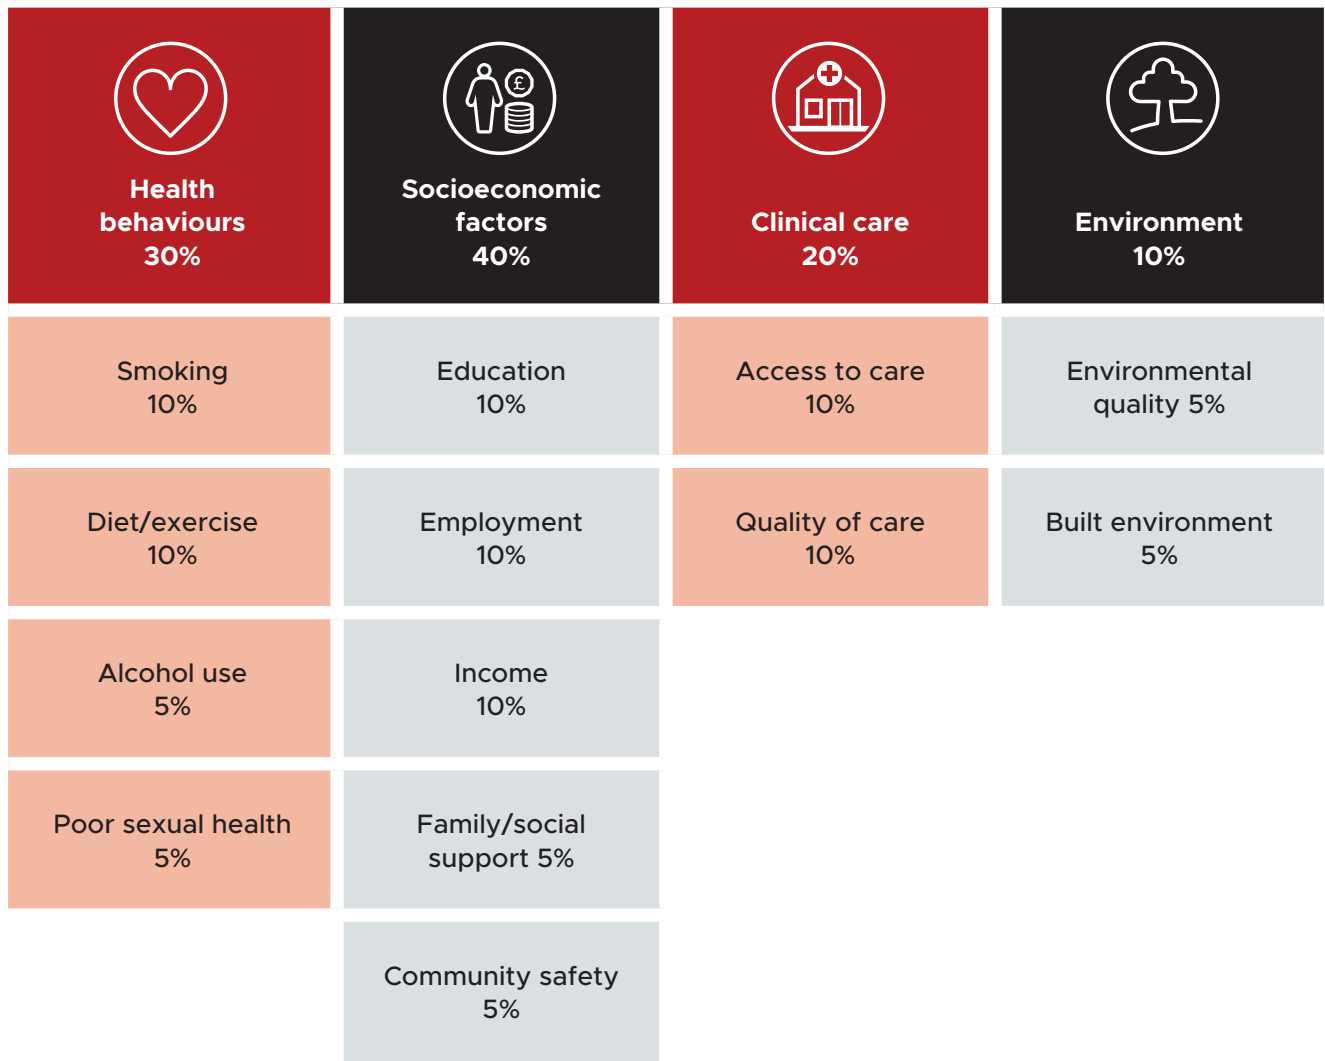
| Health behaviours 30% | Socioeconomic factors 40% | Clinical care 20% | Environment 10% |
|---|---|---|---|
| Smoking 10% | Education 10% | Access to care 10% | Environmental quality 5% |
| Diet/exercise 10% | Employment 10% | Quality of care 10% | Built environment 5% |
| Alcohol use 5% | Income 10% | | |
| Poor sexual health 5% | Family/social support 5% | | |
| | Community safety 5% | | |